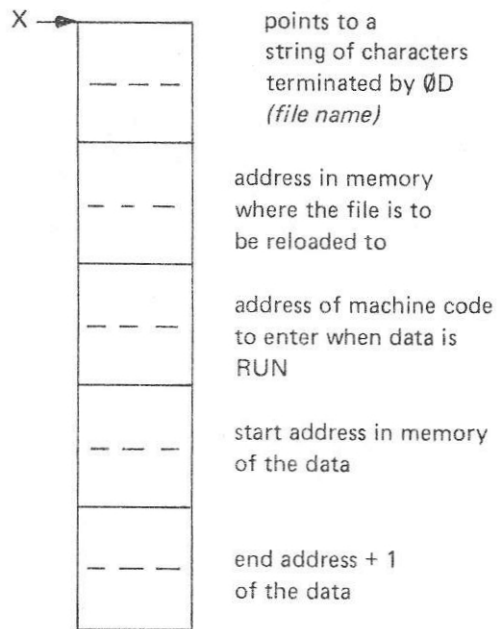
X

– – –

points to a string of characters terminated by ØD *(file name)*

– – –

address in memory where the file is to be reloaded to

– – –

address of machine code to enter when data is RUN

– – –

start address in memory of the data

– – –

end address + 1 of the data